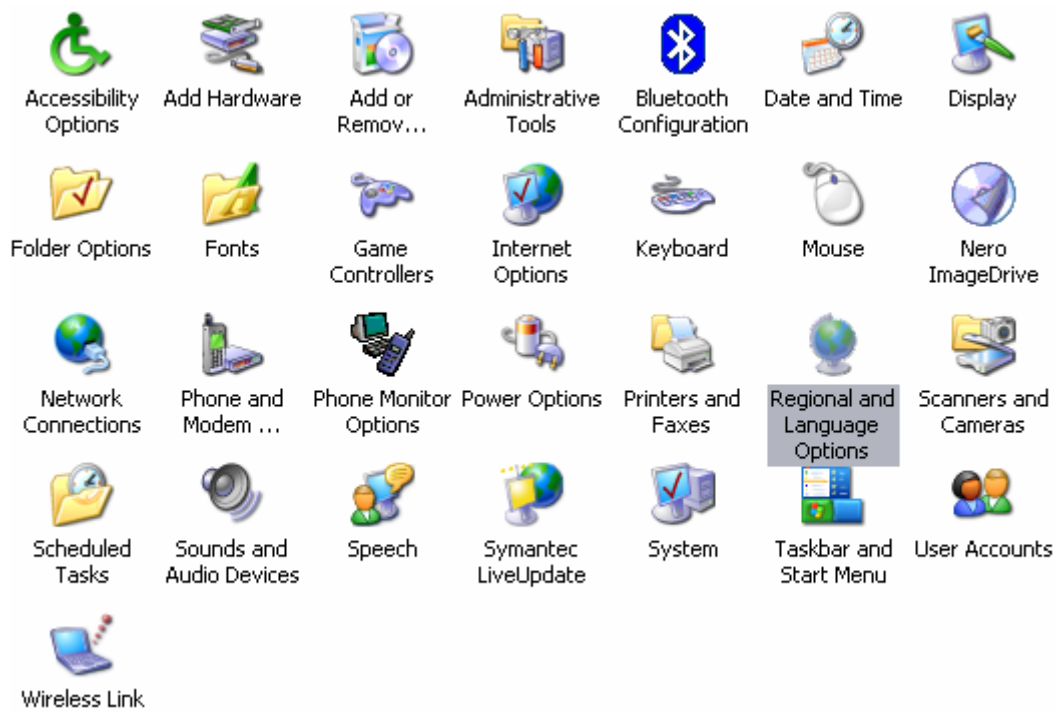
Accessibility Options

Add Hardware

Add or Remov...

Administrative Tools

Bluetooth Configuration

Date and Time

Display

Folder Options

Fonts

Game Controllers

Internet Options

Keyboard

Mouse

Nero ImageDrive

Network Connections

Phone and Modem ...

Phone Monitor Options

Power Options

Printers and Faxes

Regional and Language Options

Scanners and Cameras

Scheduled Tasks

Sounds and Audio Devices

Speech

Symantec LiveUpdate

System

Taskbar and Start Menu

User Accounts

Wireless Link